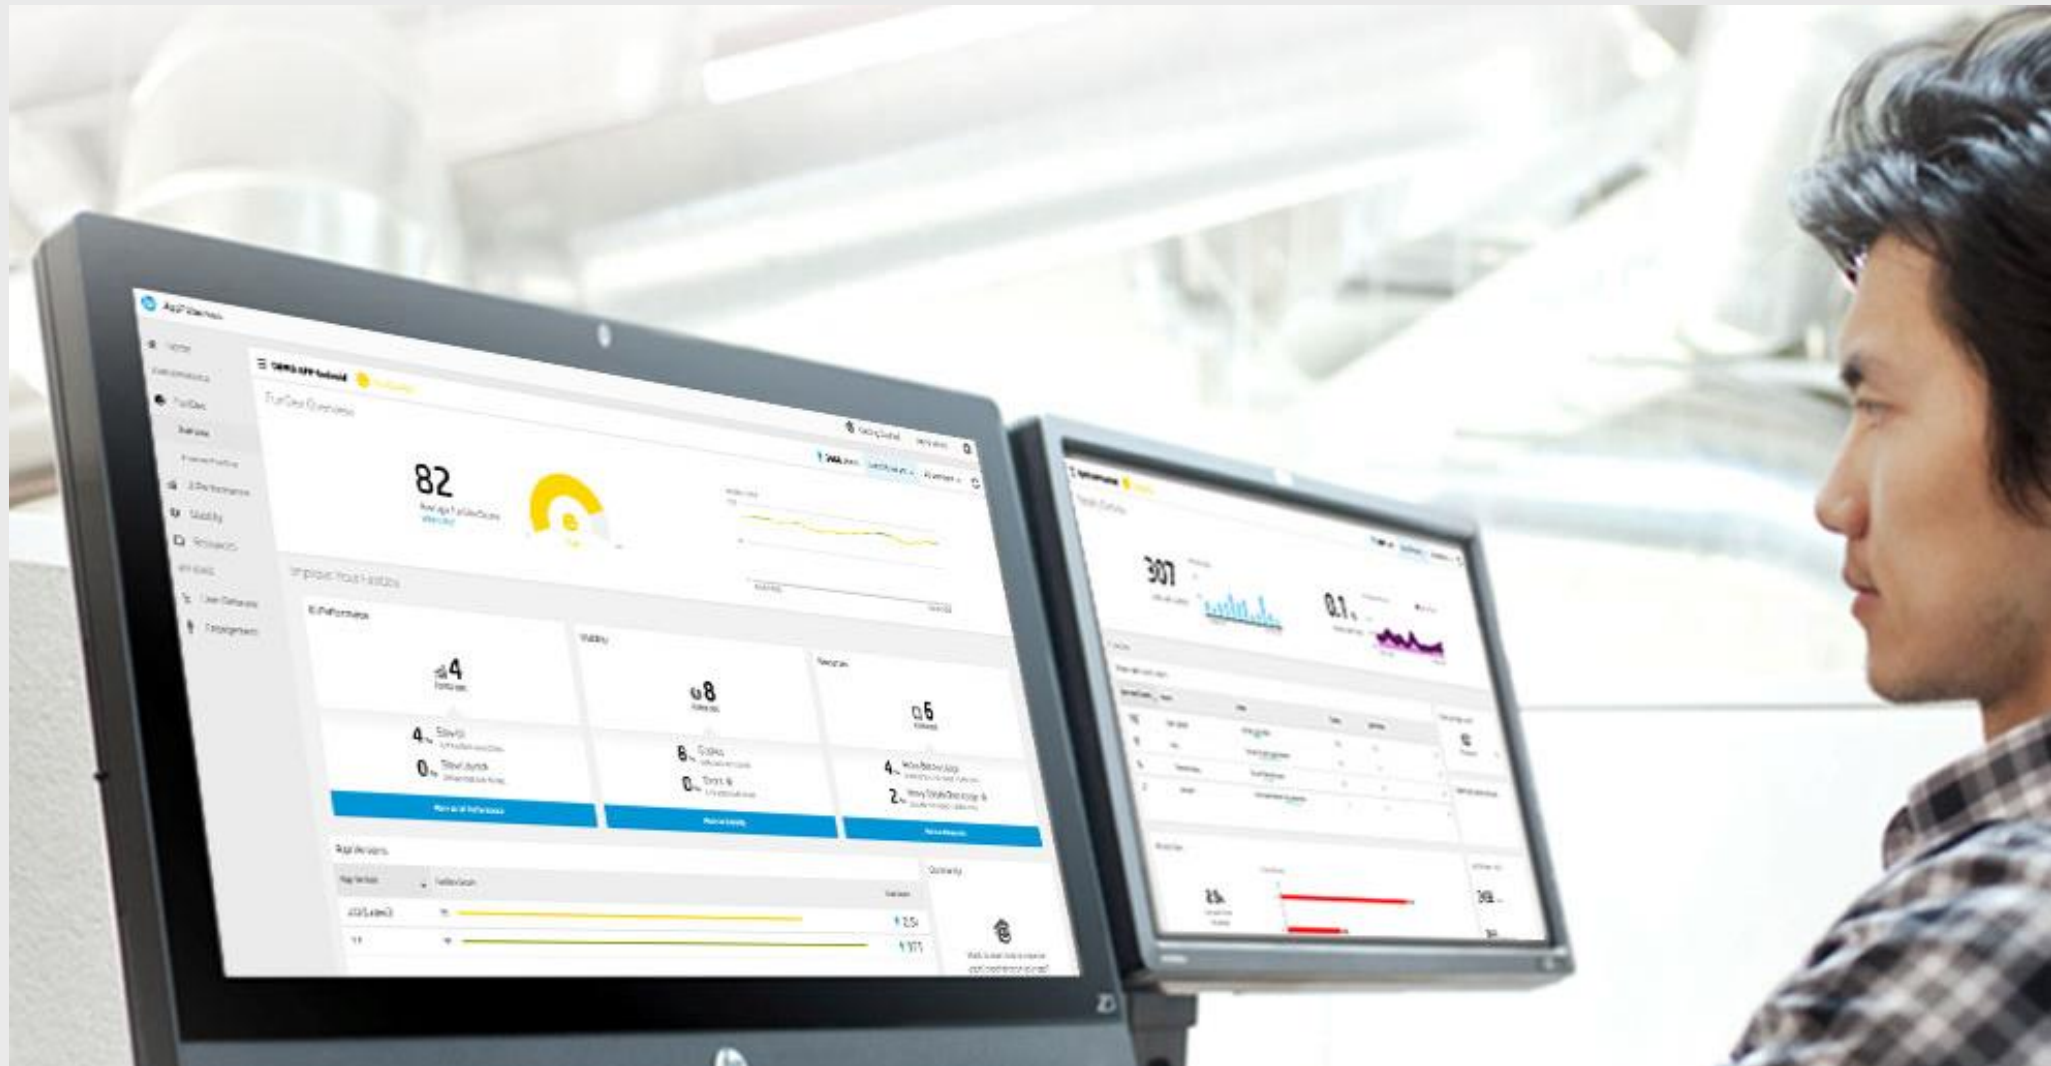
AppPulse Mobile

Home

FunDex

Overview

Performance

Stability

Resources

User Behavior

Engagement

DEMO APP Android

FunDex Overview

82

Average FunDex Score

Improve Your FunDex

UI Performance

4

4

0

Stability

8

8

0

Resources

6

4

2

App Versions

App Version

FunDex Score

2.51

3.71

Community

307

0.1

2.5

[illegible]